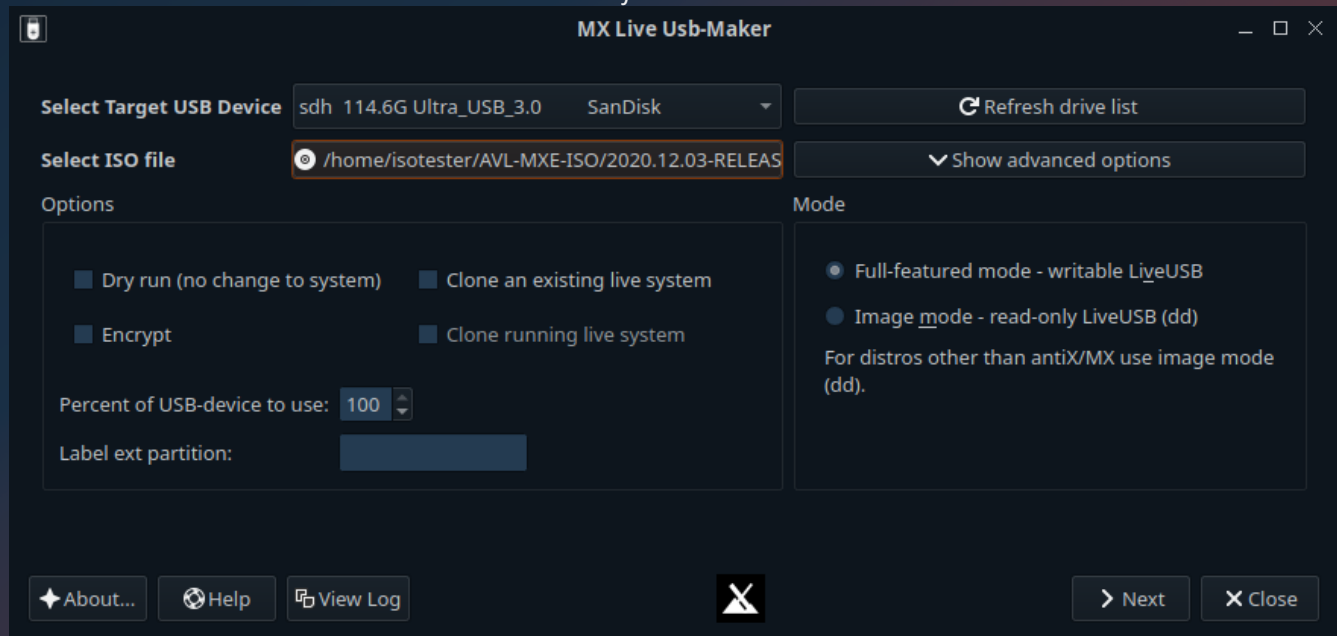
MX Live Usb-Maker

Select Target USB Device sdh 114.6G Ultra_USB_3.0 SanDisk

Refresh drive list

Select ISO file /home/isotester/AVL-MXE-ISO/2020.12.03-RELEAS

Show advanced options

Options

Dry run (no change to system)

Clone an existing live system

Encrypt

Clone running live system

Percent of USB-device to use: 100

Label ext partition:

Mode

Full-featured mode - writable LiveUSB

Image mode - read-only LiveUSB (dd)

For distros other than antiX/MX use image mode (dd).

About...

Help

View Log

Next

Close